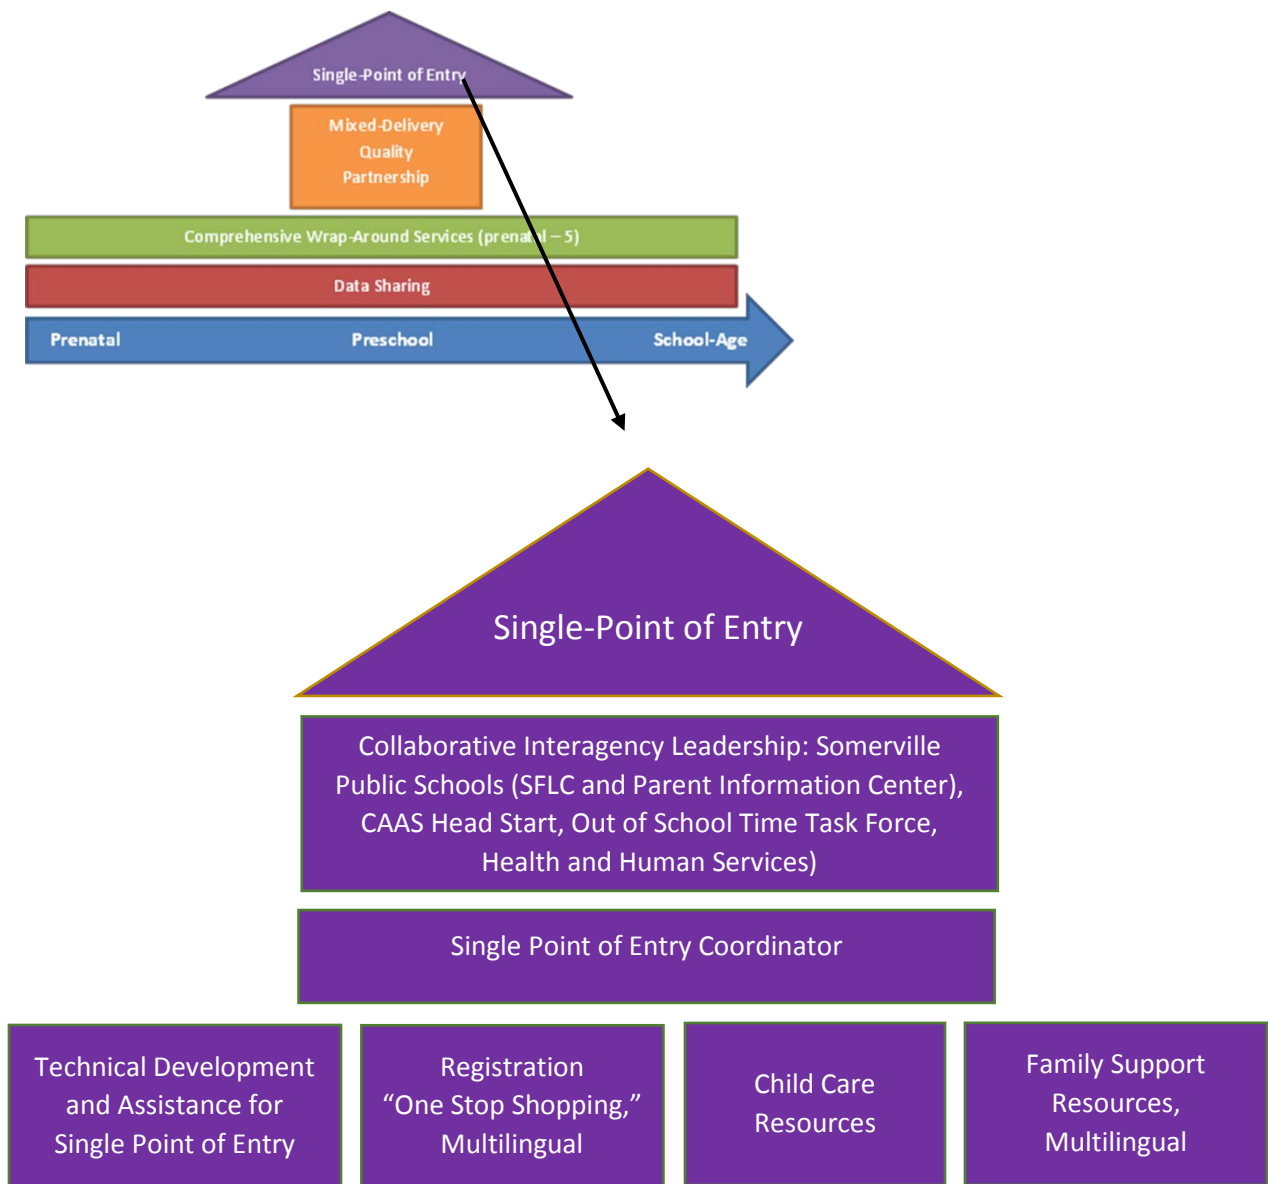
Single-Point of Entry

Mixed-Delivery Quality Partnership

Comprehensive Wrap-Around Services (prenat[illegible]l – 5)

Data Sharing

Prenatal

Preschool

School-Age

Single-Point of Entry

Collaborative Interagency Leadership: Somerville Public Schools (SFLC and Parent Information Center), CAAS Head Start, Out of School Time Task Force, Health and Human Services)

Single Point of Entry Coordinator

Technical Development and Assistance for Single Point of Entry

Registration "One Stop Shopping," Multilingual

Child Care Resources

Family Support Resources, Multilingual